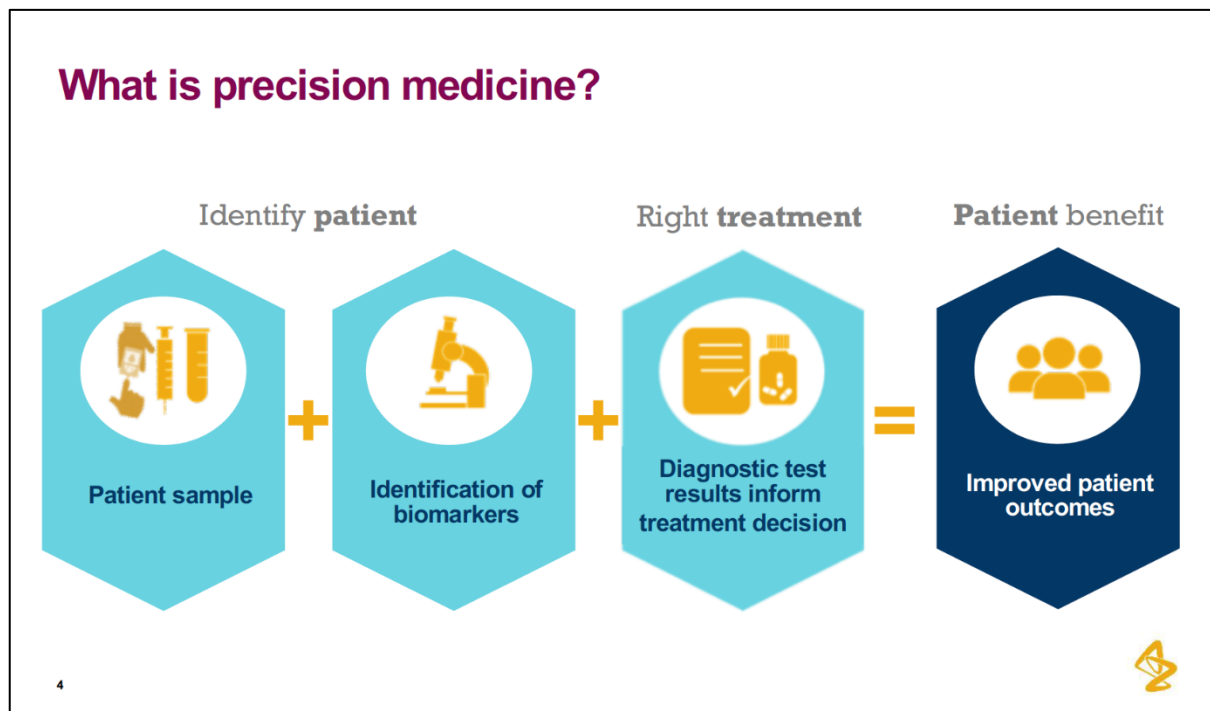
What is precision medicine?

Identify patient

Right treatment

Patient benefit

Patient sample

+

Identification of biomarkers

+

Diagnostic test results inform treatment decision

=

Improved patient outcomes

4